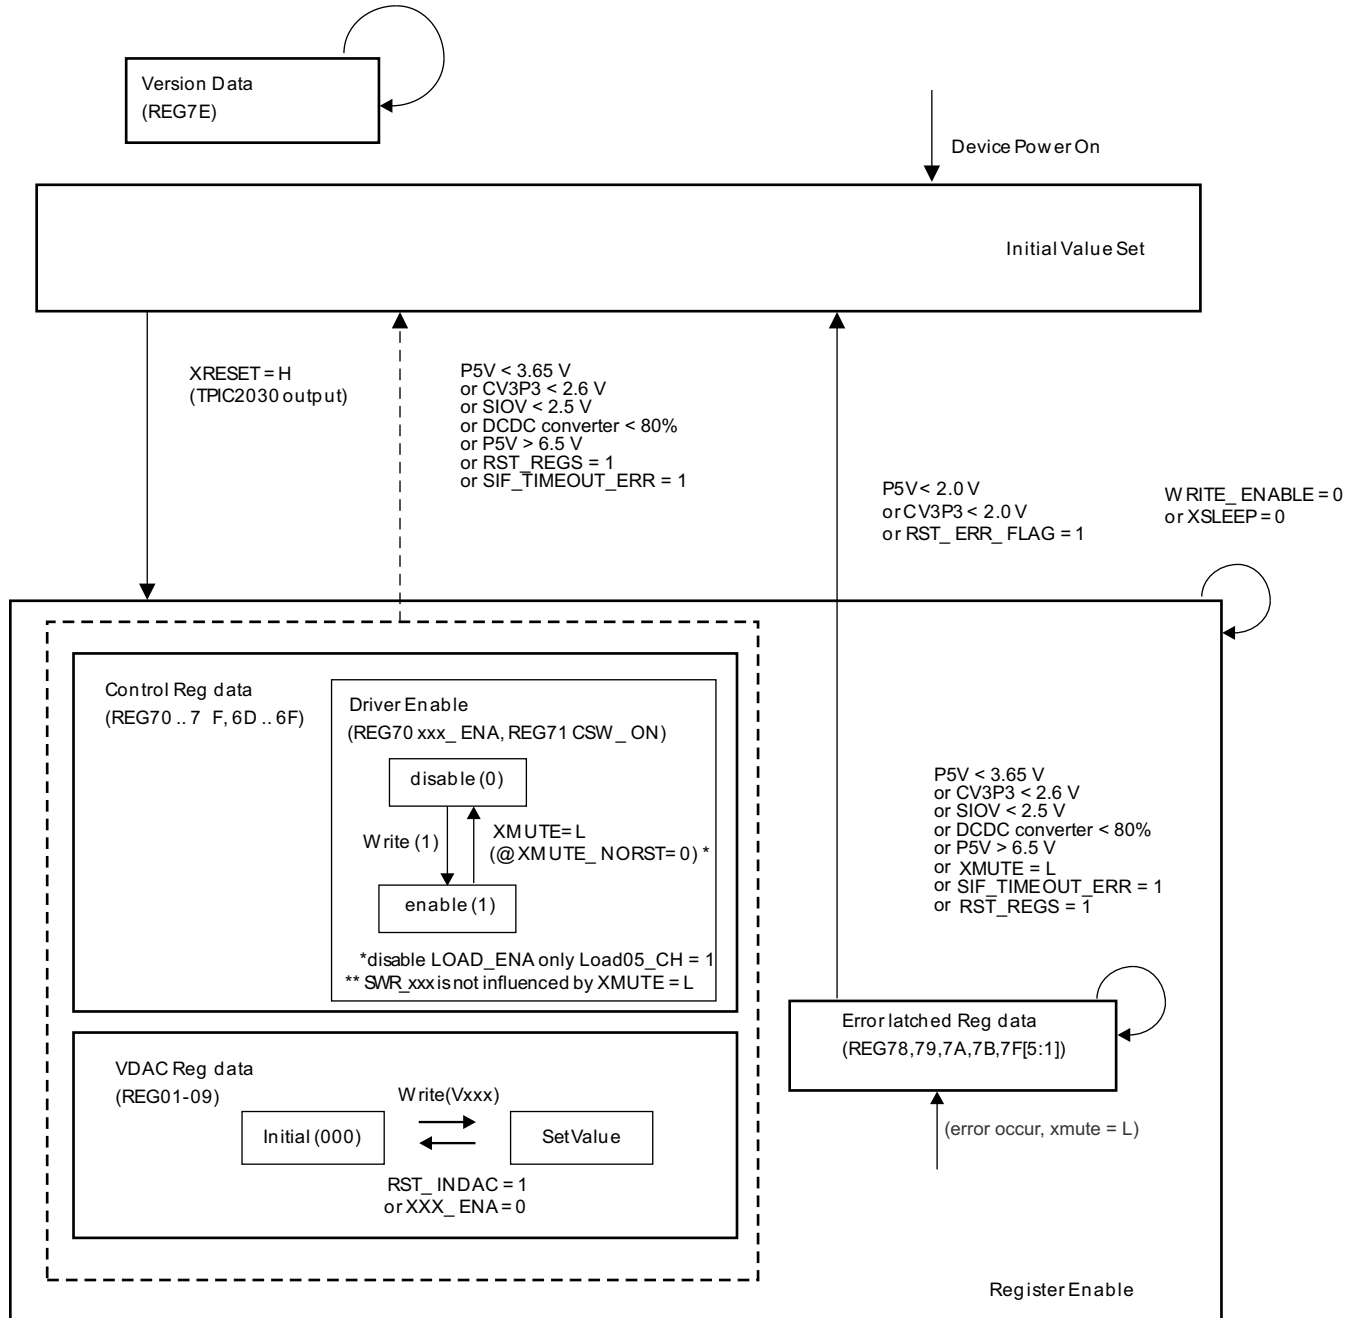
Version Data
(REG7E)

Device Power On

Initial Value Set

XRESET = H
(TPIC2030 output)

P5V < 3.65 V
or CV3P3 < 2.6 V
or SIOV < 2.5 V
or DCDC converter < 80%
or P5V > 6.5 V
or RST_REGS = 1
or SIF_TIMEOUT_ERR = 1

P5V < 2.0 V
or CV3P3 < 2.0 V
or RST_ERR_FLAG = 1

WRITE_ENABLE = 0
or XSLEEP = 0

Control Reg data
(REG70 .. 7 F, 6D .. 6F)

Driver Enable
(REG70 xxx_ENA, REG71 CSW_ON)

disable (0)

Write (1)

XMUTE= L
(@XMUTE_NORST= 0) *

enable (1)

*disable LOAD_ENA only Load05_CH = 1
** SWR_xxx is not influenced by XMUTE = L

P5V < 3.65 V
or CV3P3 < 2.6 V
or SIOV < 2.5 V
or DCDC converter < 80%
or P5V > 6.5 V
or XMUTE = L
or SIF_TIMEOUT_ERR = 1
or RST_REGS = 1

Error latched Reg data
(REG78,79,7A,7B,7F[5:1])

VDAC Reg data
(REG01-09)

Write(Vxxx)

Initial (000)

Set Value

RST_INDAC = 1
or XXX_ENA = 0

(error occur, xmute = L)

Register Enable